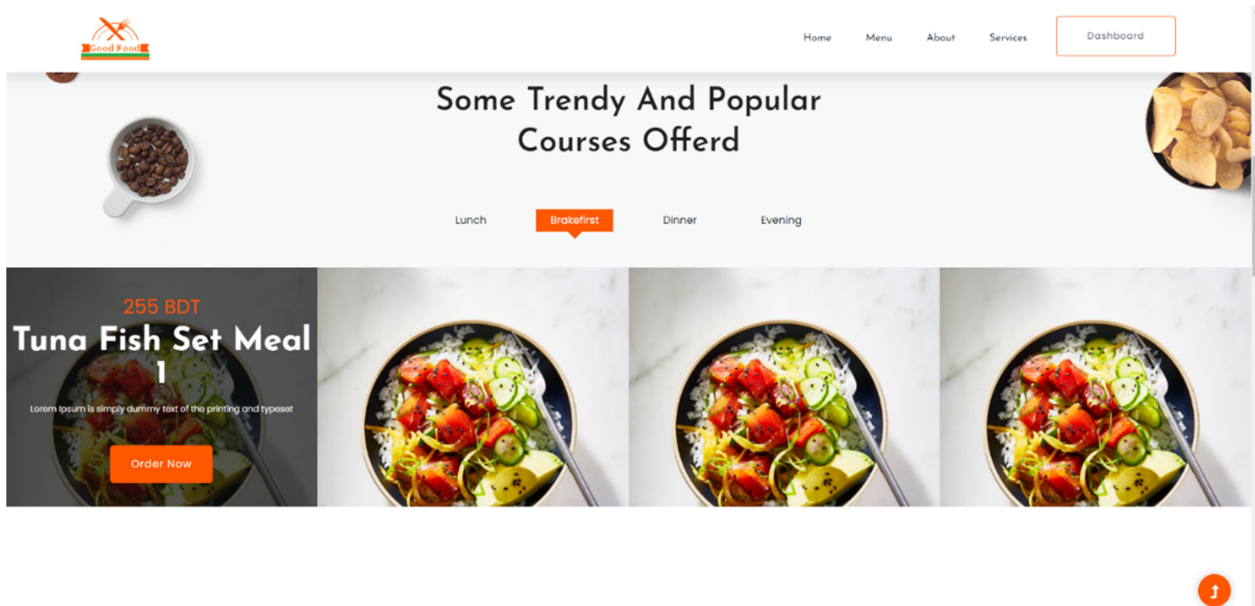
Good Food

Home Menu About Services Dashboard

Some Trendy And Popular Courses Offerd

Lunch Brakefirst Dinner Evening

255 BDT

Tuna Fish Set Meal 1

Lorem Ipsum is simply dummy text of the printing and typeset

Order Now